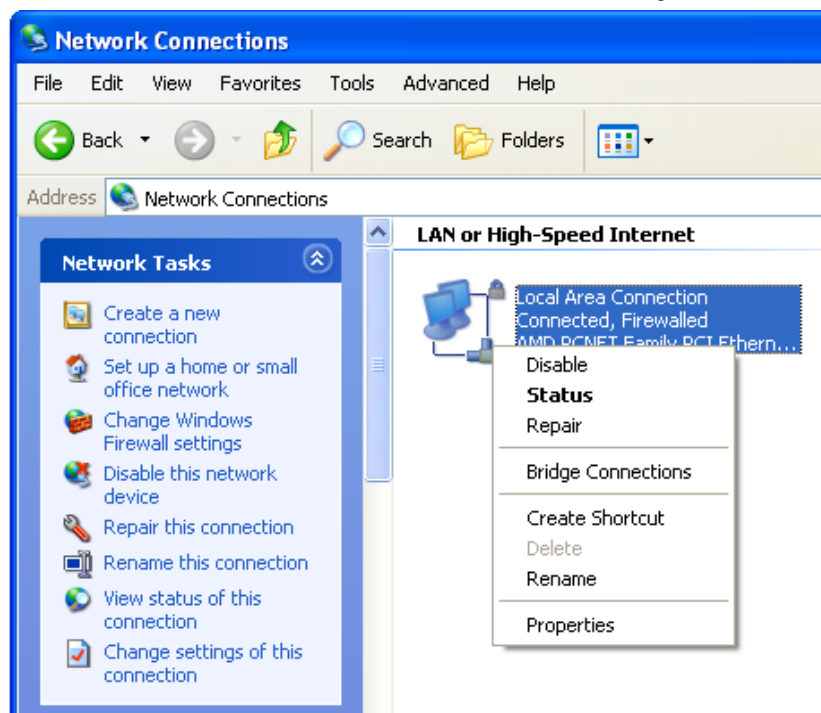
Network Connections

File Edit View Favorites Tools Advanced Help

Back Search Folders

Address Network Connections

Network Tasks

Create a new connection

Set up a home or small office network

Change Windows Firewall settings

Disable this network device

Repair this connection

Rename this connection

View status of this connection

Change settings of this connection

LAN or High-Speed Internet

Local Area Connection
Connected, Firewalled
AMD PCNET Family PCI Ethern...

Disable
Status
Repair

Bridge Connections

Create Shortcut
Delete
Rename

Properties